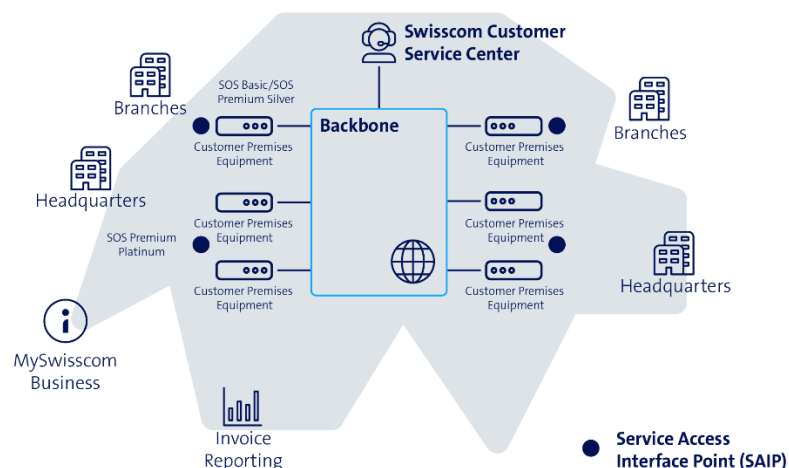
Swisscom Customer Service Center

Branches

SOS Basic/SOS Premium Silver

Backbone

Customer Premises Equipment

Customer Premises Equipment

Branches

Headquarters

Customer Premises Equipment

Customer Premises Equipment

SOS Premium Platinum

Customer Premises Equipment

Customer Premises Equipment

Headquarters

MySwisscom Business

Invoice Reporting

Service Access Interface Point (SAIP)